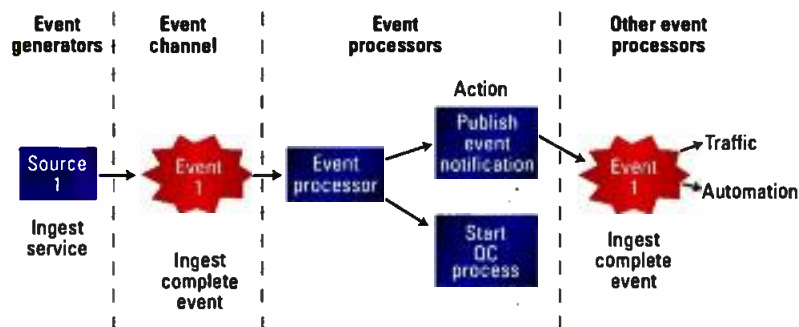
Event generators

Event channel

Event processors

Other event processors

Action

Source 1

Ingest service

Event 1

Ingest complete event

Event processor

Publish event notification

Start QC process

Event 1

Traffic

Automation

Ingest complete event